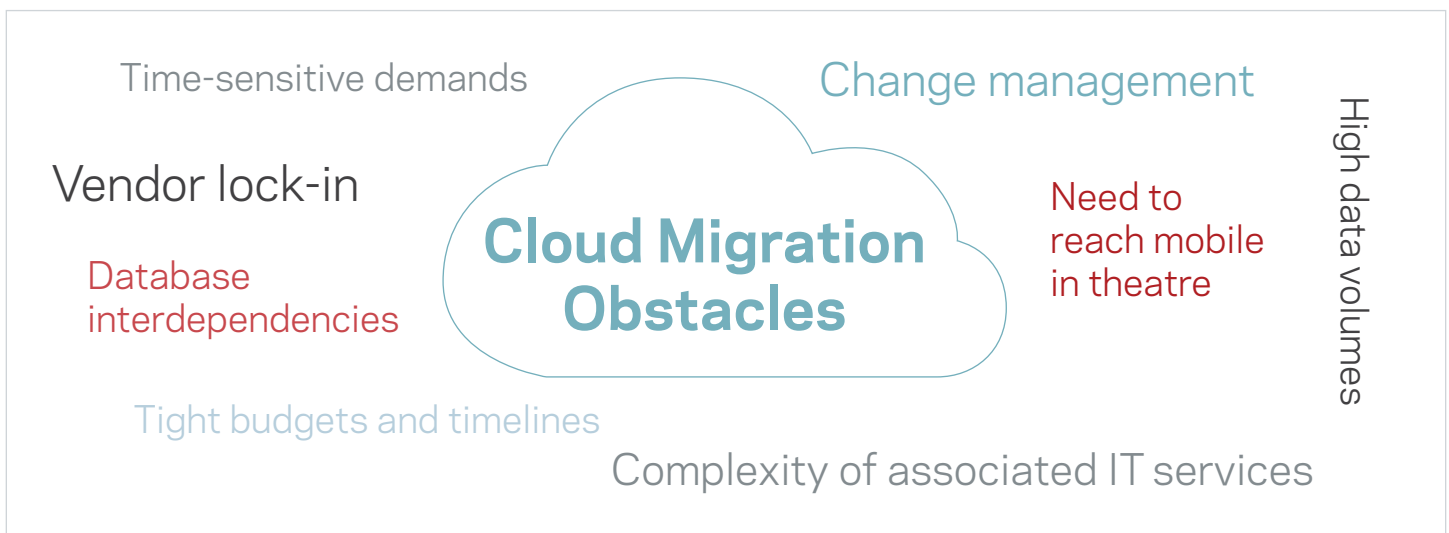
Time-sensitive demands

Change management

Vendor lock-in

Cloud Migration Obstacles

Need to reach mobile in theatre

High data volumes

Database interdependencies

Tight budgets and timelines

Complexity of associated IT services